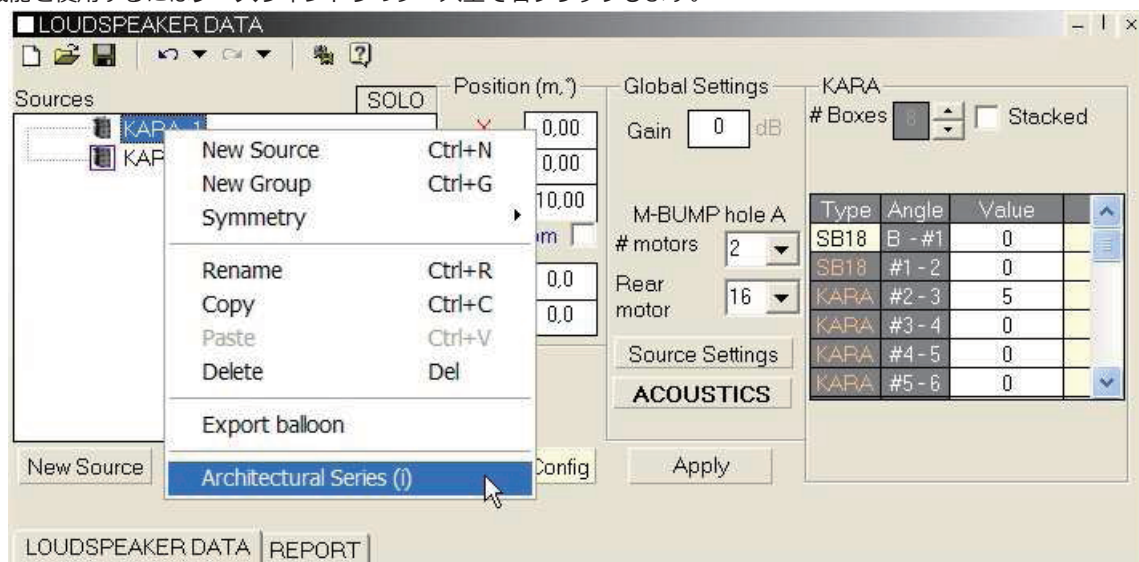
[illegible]

LOUDSPEAKER DATA

Sources SOLO

KARA 1
KAR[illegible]

New Source Ctrl+N
New Group Ctrl+G
Symmetry

Rename Ctrl+R
Copy Ctrl+C
Paste Ctrl+V
Delete Del

Export balloon

Architectural Series (i)

New Source

Position (m,°)
X 0,00
0,00
10,00
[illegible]m
0,0
0,0

Config

Global Settings
Gain 0 dB

M-BUMP hole A
# motors 2
Rear motor 16

Source Settings
ACOUSTICS

Apply

KARA
# Boxes 8 Stacked

| Type | Angle | Value |
|---|---|---|
| SB18 | B - #1 | 0 |
| SB18 | #1 - 2 | 0 |
| KARA | #2 - 3 | 5 |
| KARA | #3 - 4 | 0 |
| KARA | #4 - 5 | 0 |
| KARA | #5 - 6 | 0 |

LOUDSPEAKER DATA REPORT